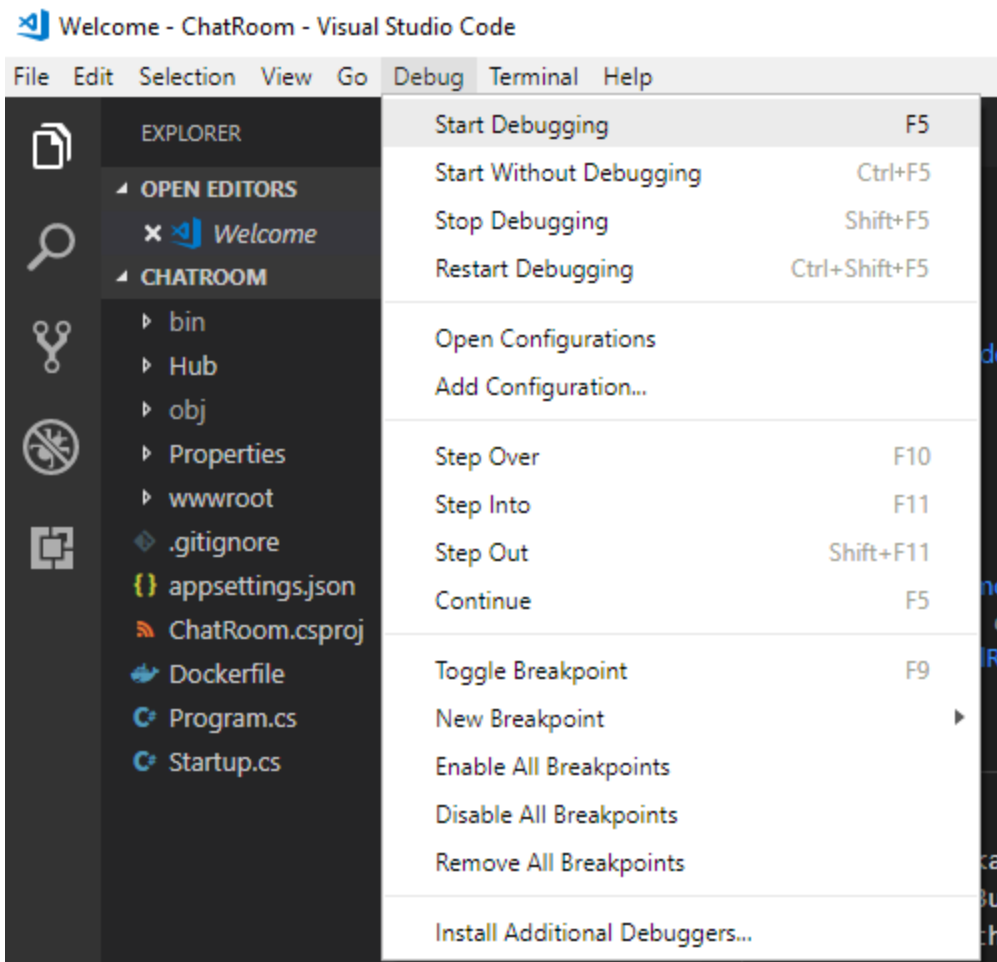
Welcome - ChatRoom - Visual Studio Code

File Edit Selection View Go Debug Terminal Help

EXPLORER
OPEN EDITORS
× Welcome
CHATROOM
bin
Hub
obj
Properties
wwwroot
.gitignore
appsettings.json
ChatRoom.csproj
Dockerfile
Program.cs
Startup.cs

| | |
|---|---|
| Start Debugging | F5 |
| Start Without Debugging | Ctrl+F5 |
| Stop Debugging | Shift+F5 |
| Restart Debugging | Ctrl+Shift+F5 |
| Open Configurations | |
| Add Configuration... | |
| Step Over | F10 |
| Step Into | F11 |
| Step Out | Shift+F11 |
| Continue | F5 |
| Toggle Breakpoint | F9 |
| New Breakpoint | |
| Enable All Breakpoints | |
| Disable All Breakpoints | |
| Remove All Breakpoints | |
| Install Additional Debuggers... | |